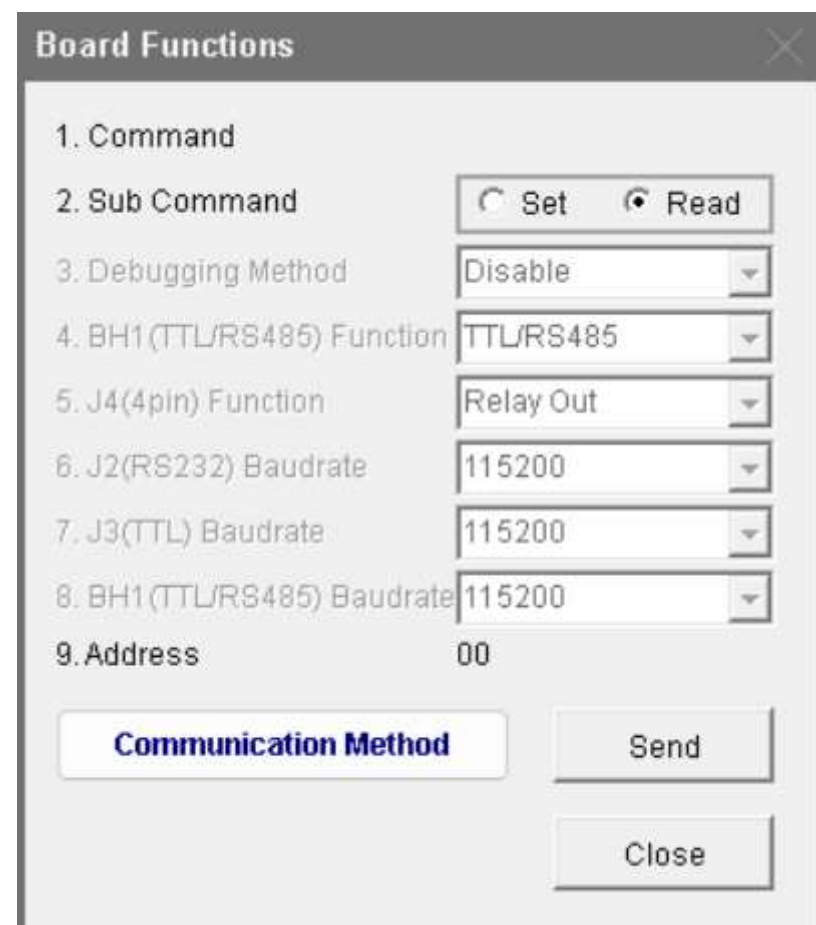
Board Functions

1. Command

2. Sub Command Set Read

3. Debugging Method Disable

4. BH1(TTL/RS485) Function TTL/RS485

5. J4(4pin) Function Relay Out

6. J2(RS232) Baudrate 115200

7. J3(TTL) Baudrate 115200

8. BH1(TTL/RS485) Baudrate 115200

9. Address 00

Communication Method

Send

Close